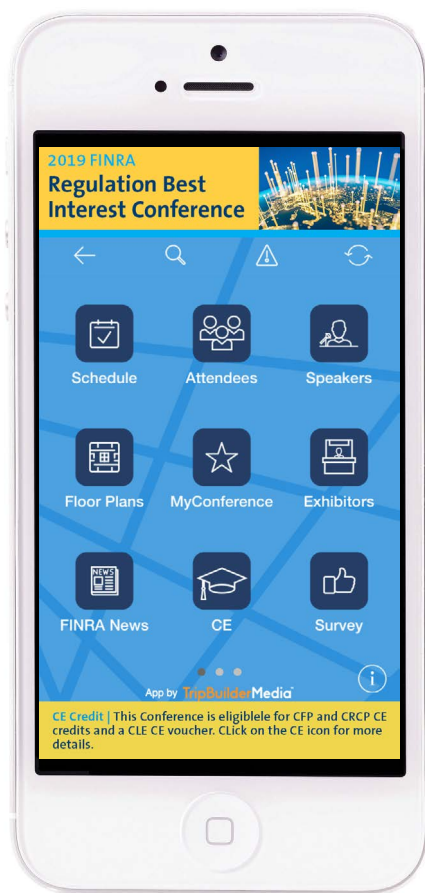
2019 FINRA
Regulation Best Interest Conference

Schedule
Attendees
Speakers
Floor Plans
MyConference
Exhibitors
NEWS
FINRA News
CE
Survey

App by TripBuilderMedia

CE Credit | This Conference is eliglblele for CFP and CRCP CE credits and a CLE CE voucher. CLick on the CE icon for more details.